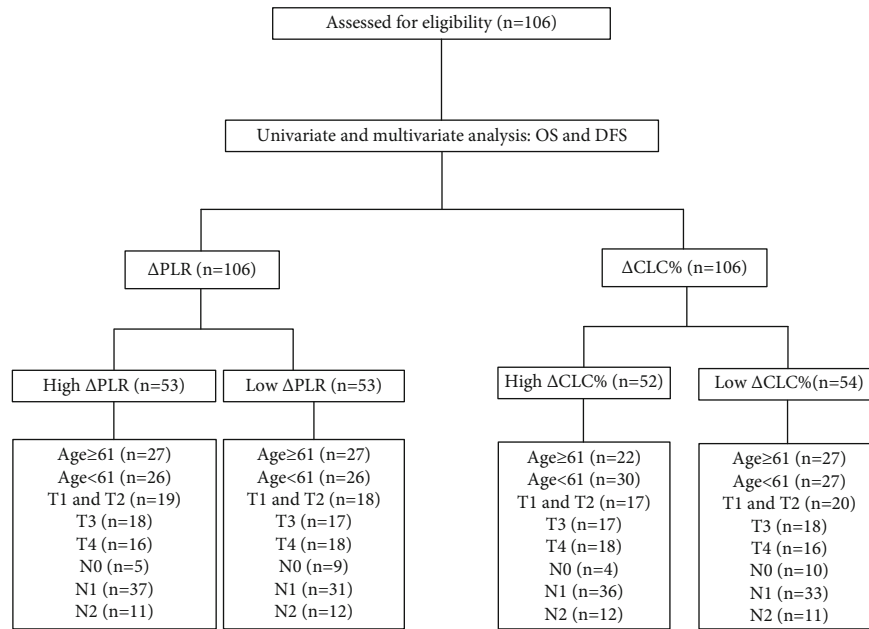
Assessed for eligibility (n=106)

Univariate and multivariate analysis: OS and DFS

ΔPLR (n=106)

ΔCLC% (n=106)

High ΔPLR (n=53)

Low ΔPLR (n=53)

High ΔCLC% (n=52)

Low ΔCLC%(n=54)

Age≥61 (n=27)
Age<61 (n=26)
T1 and T2 (n=19)
T3 (n=18)
T4 (n=16)
N0 (n=5)
N1 (n=37)
N2 (n=11)

Age≥61 (n=27)
Age<61 (n=26)
T1 and T2 (n=18)
T3 (n=17)
T4 (n=18)
N0 (n=9)
N1 (n=31)
N2 (n=12)

Age≥61 (n=22)
Age<61 (n=30)
T1 and T2 (n=17)
T3 (n=17)
T4 (n=18)
N0 (n=4)
N1 (n=36)
N2 (n=12)

Age≥61 (n=27)
Age<61 (n=27)
T1 and T2 (n=20)
T3 (n=18)
T4 (n=16)
N0 (n=10)
N1 (n=33)
N2 (n=11)